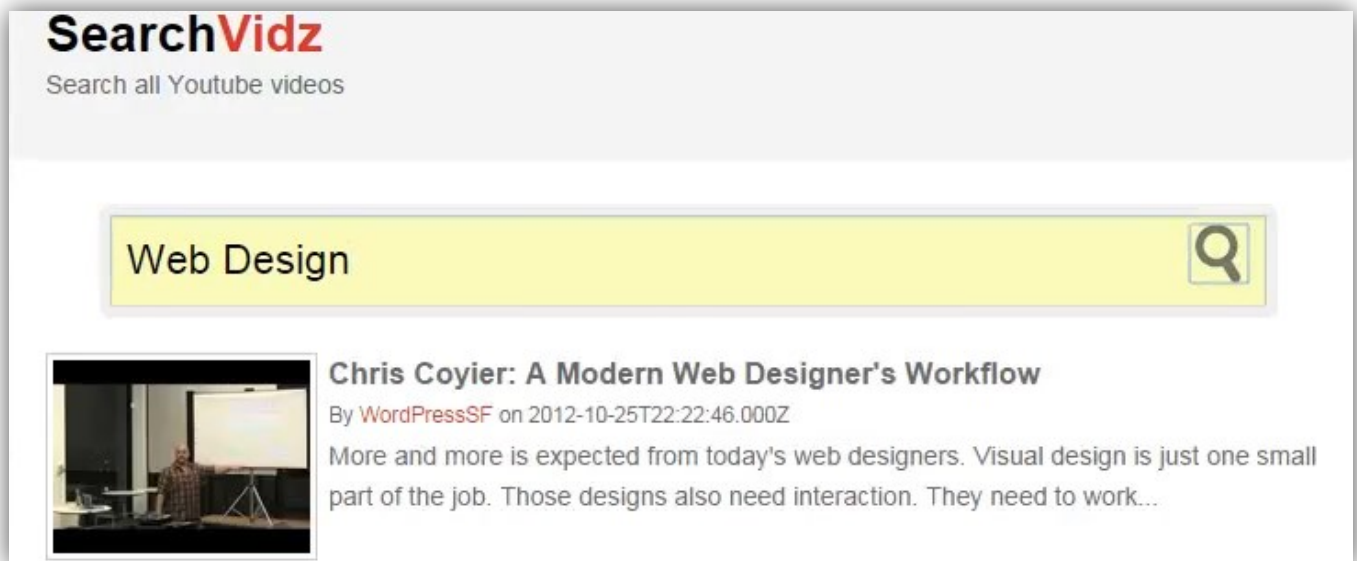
SearchVidz
Search all Youtube videos

Web Design

Chris Coyier: A Modern Web Designer's Workflow
By WordPressSF on 2012-10-25T22:22:46.000Z
More and more is expected from today's web designers. Visual design is just one small part of the job. Those designs also need interaction. They need to work...